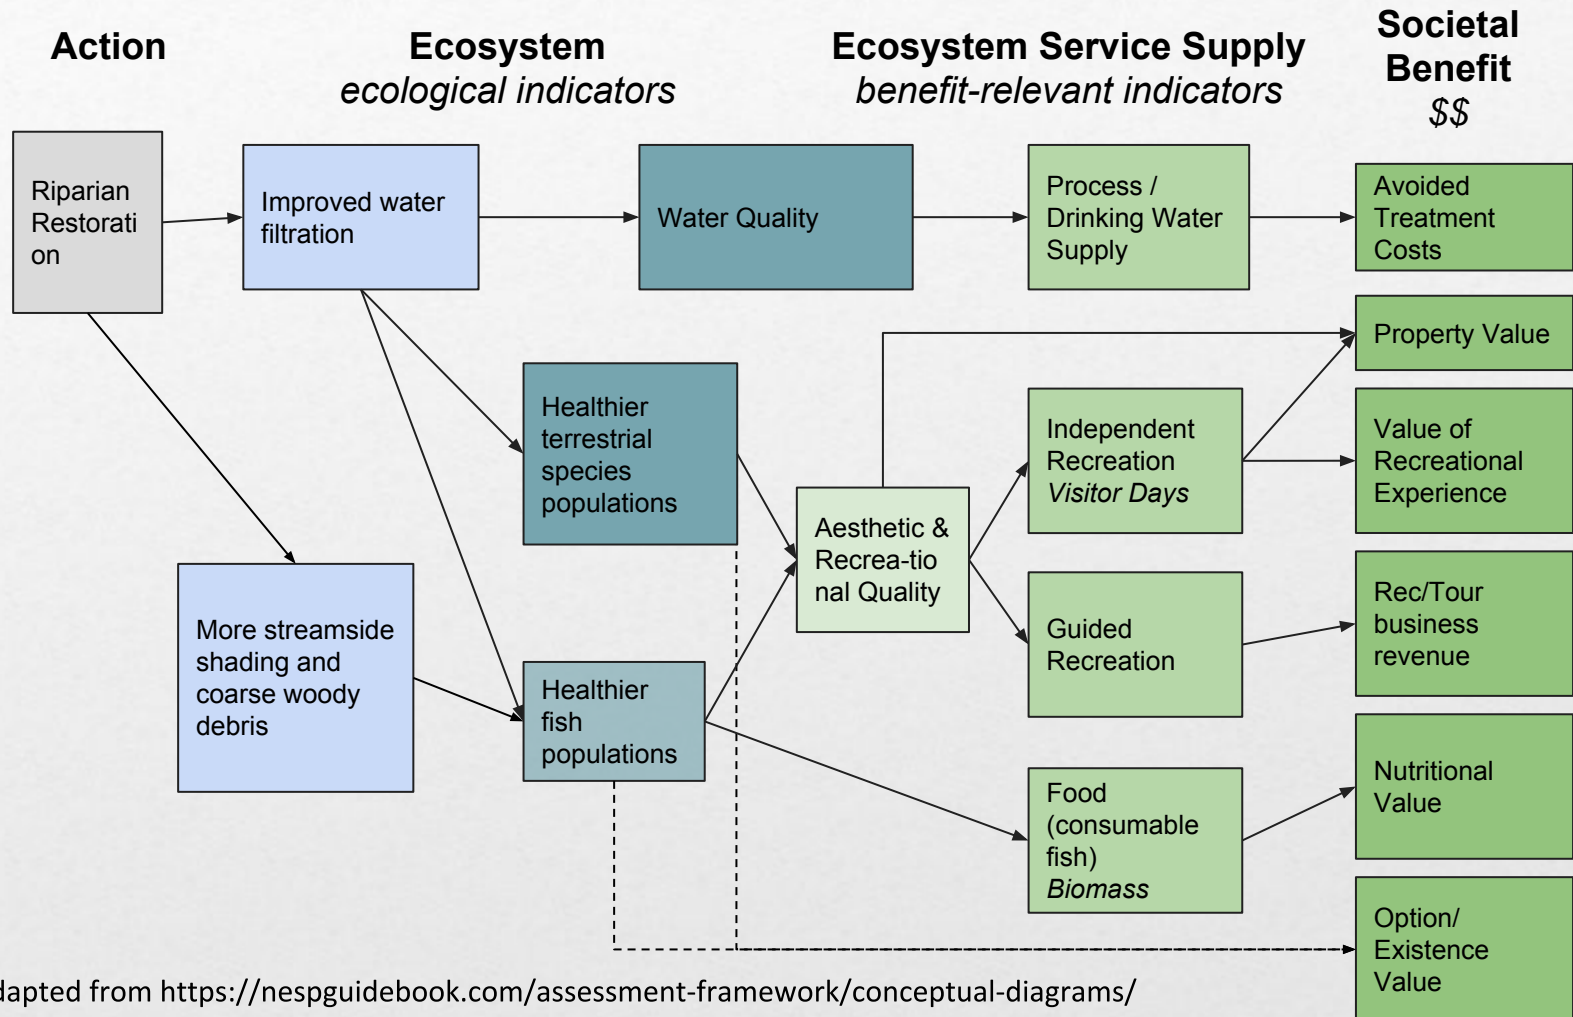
Action

Ecosystem
*ecological indicators*

Ecosystem Service Supply
*benefit-relevant indicators*

Societal Benefit
*$$*

Riparian Restorati on

Improved water filtration

Water Quality

Process / Drinking Water Supply

Avoided Treatment Costs

Property Value

Healthier terrestrial species populations

Independent Recreation *Visitor Days*

Value of Recreational Experience

Aesthetic & Recrea-tio nal Quality

More streamside shading and coarse woody debris

Guided Recreation

Rec/Tour business revenue

Healthier fish populations

Nutritional Value

Food (consumable fish) *Biomass*

Option/ Existence Value

dapted from https://nespguidebook.com/assessment-framework/conceptual-diagrams/